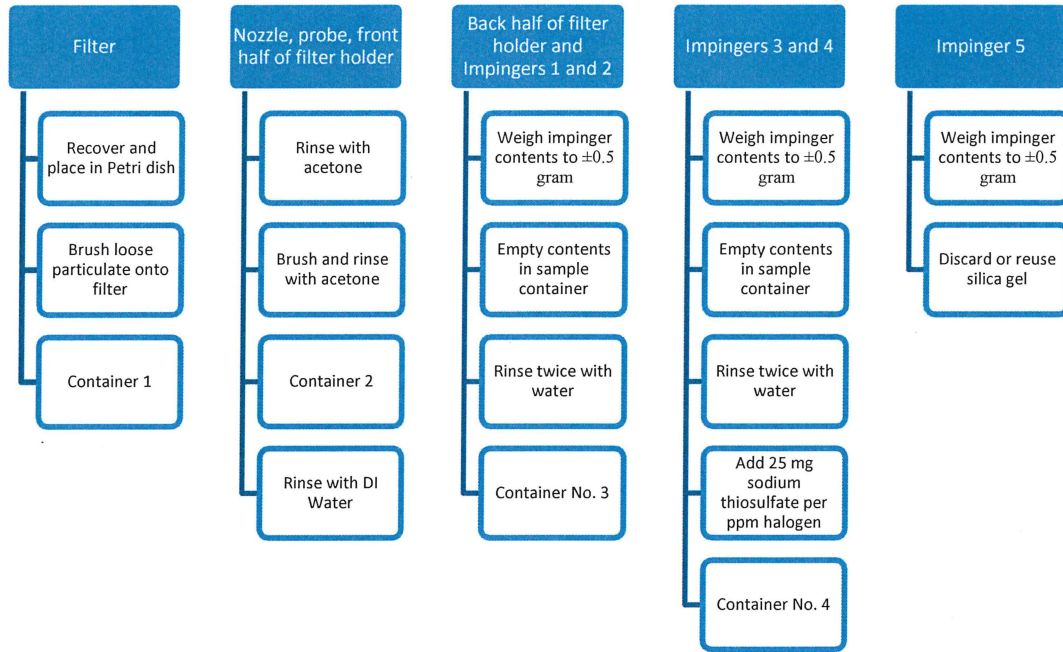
Filter

Recover and place in Petri dish

Brush loose particulate onto filter

Container 1

Nozzle, probe, front half of filter holder

Rinse with acetone

Brush and rinse with acetone

Container 2

Rinse with DI Water

Back half of filter holder and Impingers 1 and 2

Weigh impinger contents to $\pm0.5$ gram

Empty contents in sample container

Rinse twice with water

Container No. 3

Impingers 3 and 4

Weigh impinger contents to $\pm0.5$ gram

Empty contents in sample container

Rinse twice with water

Add 25 mg sodium thiosulfate per ppm halogen

Container No. 4

Impinger 5

Weigh impinger contents to $\pm0.5$ gram

Discard or reuse silica gel